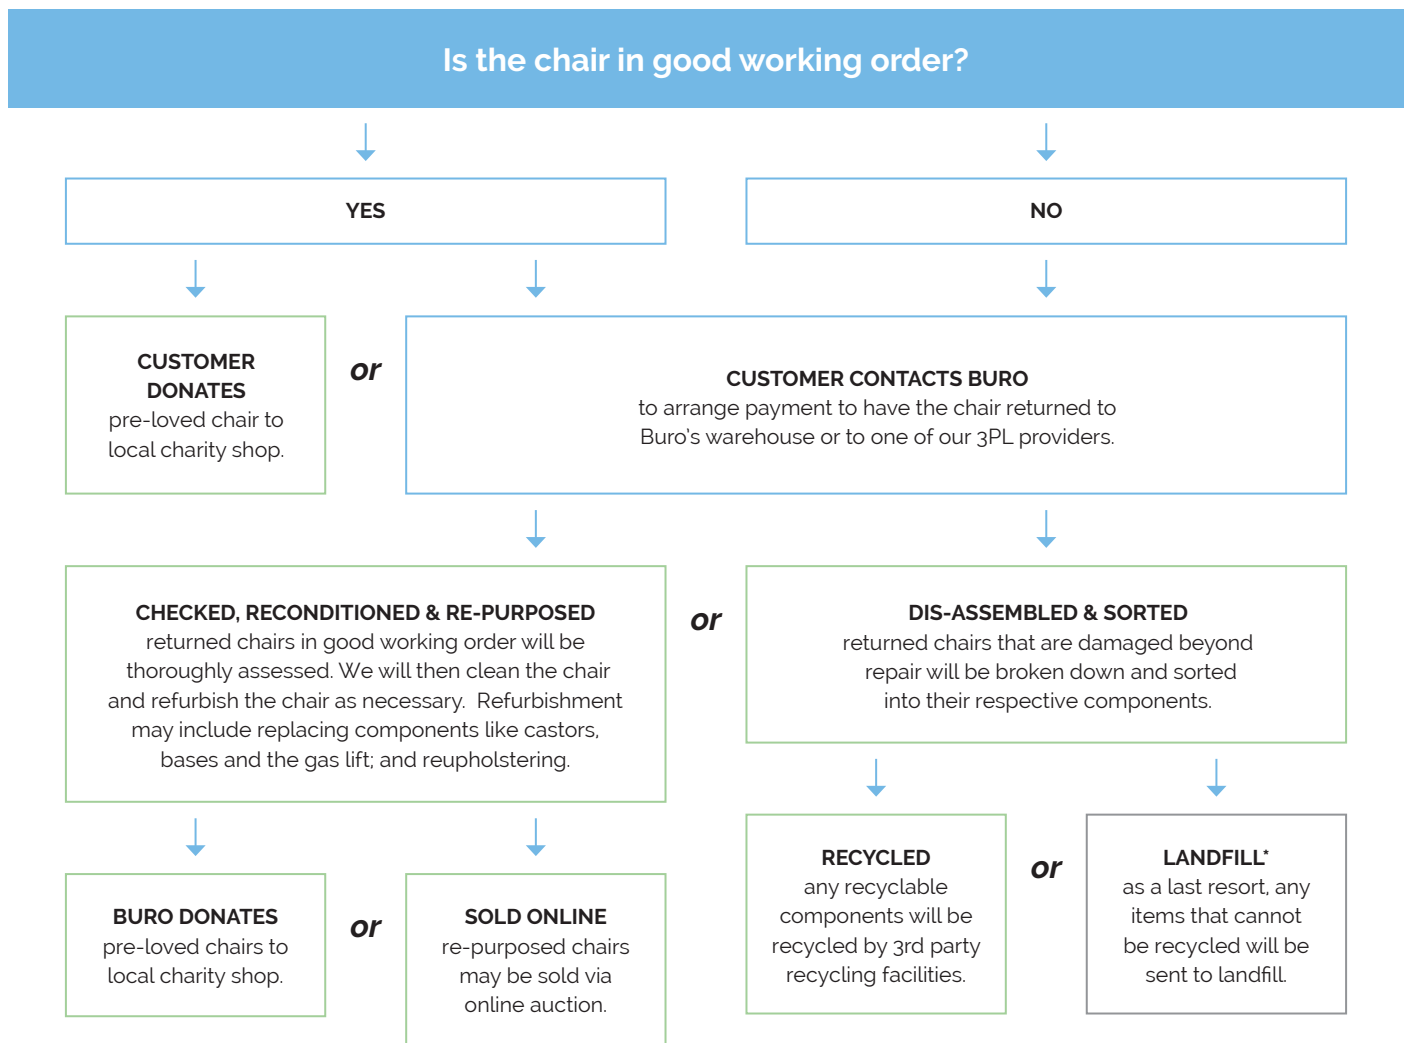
Is the chair in good working order?

YES

NO

CUSTOMER DONATES
pre-loved chair to local charity shop.

or

CUSTOMER CONTACTS BURO
to arrange payment to have the chair returned to Buro's warehouse or to one of our 3PL providers.

CHECKED, RECONDITIONED & RE-PURPOSED
returned chairs in good working order will be thoroughly assessed. We will then clean the chair and refurbish the chair as necessary. Refurbishment may include replacing components like castors, bases and the gas lift; and reupholstering.

or

DIS-ASSEMBLED & SORTED
returned chairs that are damaged beyond repair will be broken down and sorted into their respective components.

BURO DONATES
pre-loved chairs to local charity shop.

or

SOLD ONLINE
re-purposed chairs may be sold via online auction.

RECYCLED
any recyclable components will be recycled by 3rd party recycling facilities.

or

LANDFILL*
as a last resort, any items that cannot be recycled will be sent to landfill.